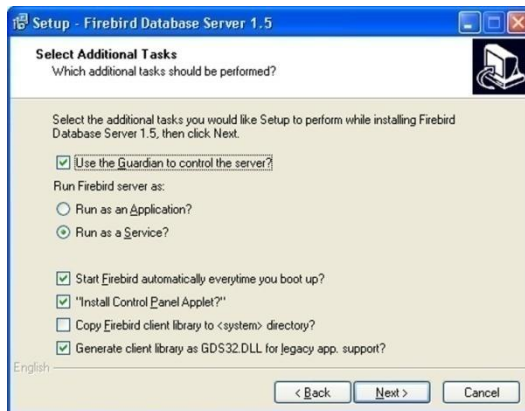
Setup - Firebird Database Server 1.5

Select Additional Tasks
Which additional tasks should be performed?

Select the additional tasks you would like Setup to perform while installing Firebird Database Server 1.5, then click Next.

Use the Guardian to control the server?

Run Firebird server as:

Run as an Application?

Run as a Service?

Start Firebird automatically everytime you boot up?

"Install Control Panel Applet?"

Copy Firebird client library to <system> directory?

Generate client library as GDS32.DLL for legacy app. support?

English

< Back
Next >
Cancel